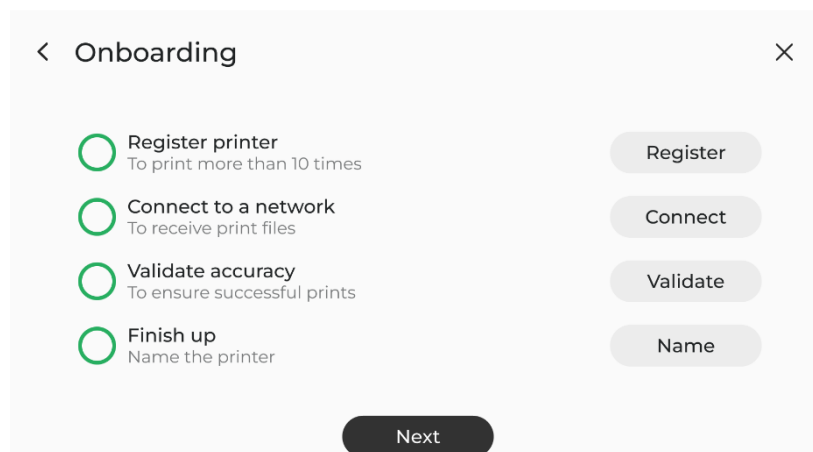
Onboarding

Register printer
To print more than 10 times
Register

Connect to a network
To receive print files
Connect

Validate accuracy
To ensure successful prints
Validate

Finish up
Name the printer
Name

Next